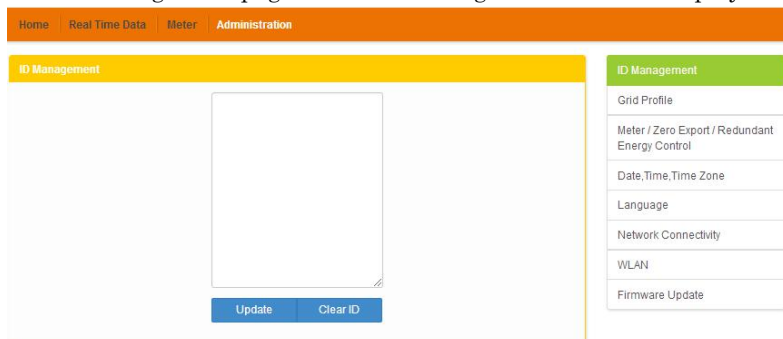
Home | Real Time Data | Meter | Administration

ID Management

Update | Clear ID

ID Management

Grid Profile

Meter / Zero Export / Redundant Energy Control

Date,Time,Time Zone

Language

Network Connectivity

WLAN

Firmware Update